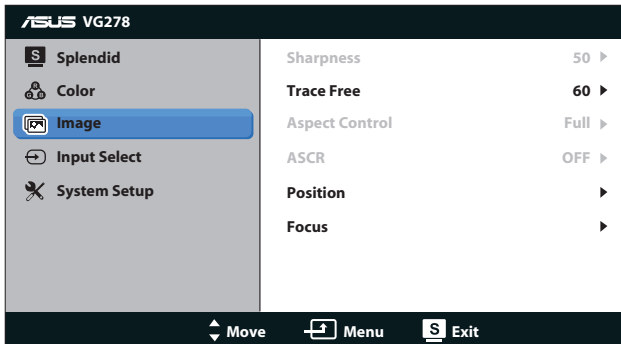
ASUS VG278

S Splendid
Color
Image
Input Select
System Setup

| | |
|---|---|
| Sharpness | 50 ▸ |
| Trace Free | 60 ▸ |
| Aspect Control | Full ▸ |
| ASCR | OFF ▸ |
| Position | ▸ |
| Focus | ▸ |

Move Menu S Exit